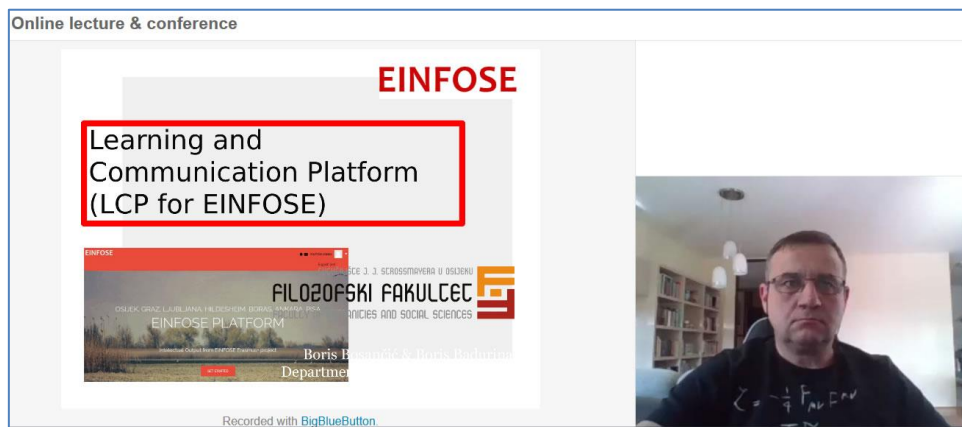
Online lecture & conference

EINFOSE

Learning and Communication Platform (LCP for EINFOSE)

EINFOSE

OSIJEK, GRAZ, LJUBLJANA, HILDESHEIM, BORAS, ANKARA, PISA

EINFOSE PLATFORM

Intellectual Output from EINFOSE Erasmus+ project

GET STARTED

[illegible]CE J. J. STROSSMAYERA U OSIJEKU

FILOZOFSKI FAKULTET

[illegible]ANITIES AND SOCIAL SCIENCES

Boris B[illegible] & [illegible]

Departme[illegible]

Recorded with BigBlueButton.